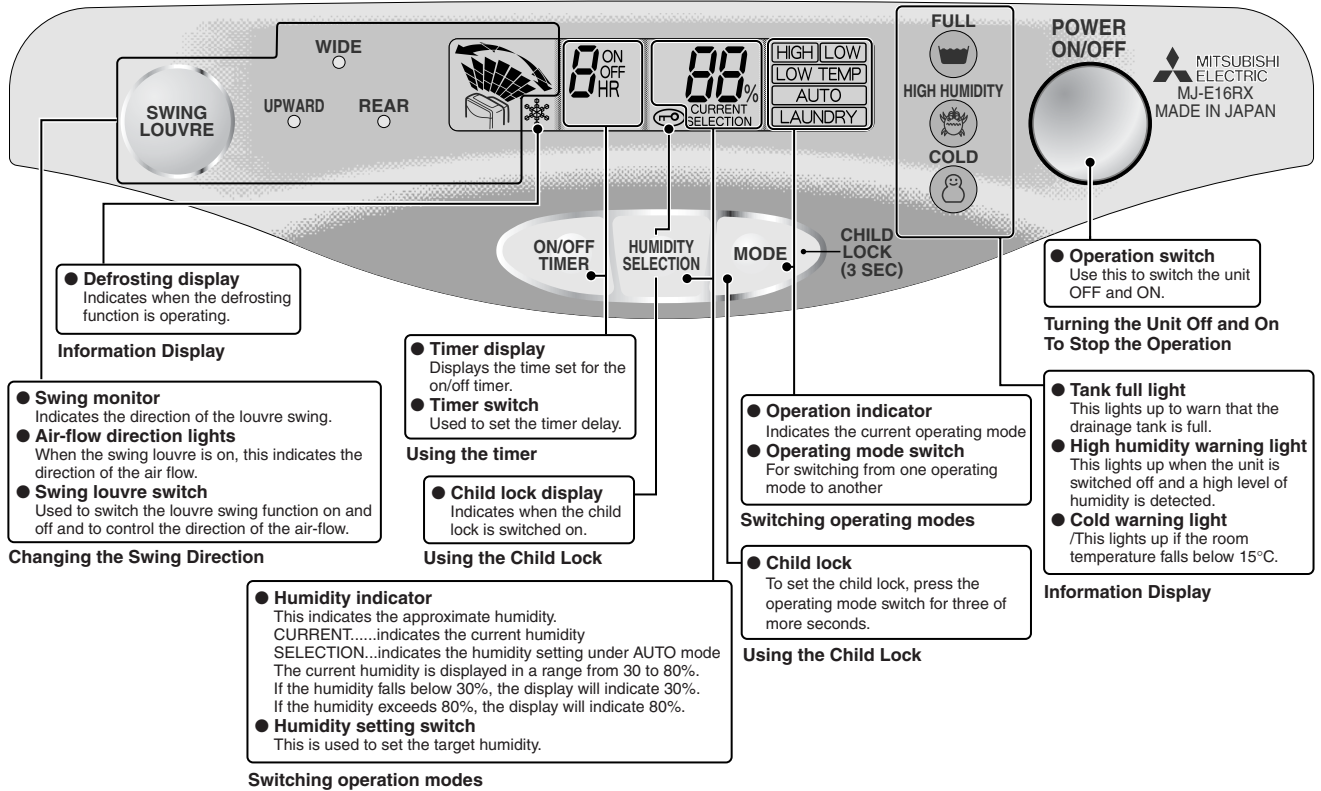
SWING LOUVRE

WIDE

UPWARD

REAR

8 ON OFF HR

88 %

CURRENT SELECTION

HIGH LOW

LOW TEMP

AUTO

LAUNDRY

FULL

HIGH HUMIDITY

COLD

POWER ON/OFF

MITSUBISHI ELECTRIC

MJ-E16RX

MADE IN JAPAN

ON/OFF TIMER

HUMIDITY SELECTION

MODE

CHILD LOCK (3 SEC)

● Defrosting display
Indicates when the defrosting function is operating.

Information Display

● Swing monitor
Indicates the direction of the louvre swing.
● Air-flow direction lights
When the swing louvre is on, this indicates the direction of the air flow.
● Swing louvre switch
Used to switch the louvre swing function on and off and to control the direction of the air-flow.

Changing the Swing Direction

● Timer display
Displays the time set for the on/off timer.
● Timer switch
Used to set the timer delay.

Using the timer

● Child lock display
Indicates when the child lock is switched on.

Using the Child Lock

● Humidity indicator
This indicates the approximate humidity.
CURRENT......indicates the current humidity
SELECTION...indicates the humidity setting under AUTO mode
The current humidity is displayed in a range from 30 to 80%.
If the humidity falls below 30%, the display will indicate 30%.
If the humidity exceeds 80%, the display will indicate 80%.
● Humidity setting switch
This is used to set the target humidity.

Switching operation modes

● Operation indicator
Indicates the current operating mode
● Operating mode switch
For switching from one operating mode to another

Switching operating modes

● Child lock
To set the child lock, press the operating mode switch for three of more seconds.

Using the Child Lock

● Operation switch
Use this to switch the unit OFF and ON.

Turning the Unit Off and On To Stop the Operation

● Tank full light
This lights up to warn that the drainage tank is full.
● High humidity warning light
This lights up when the unit is switched off and a high level of humidity is detected.
● Cold warning light
/This lights up if the room temperature falls below 15°C.

Information Display